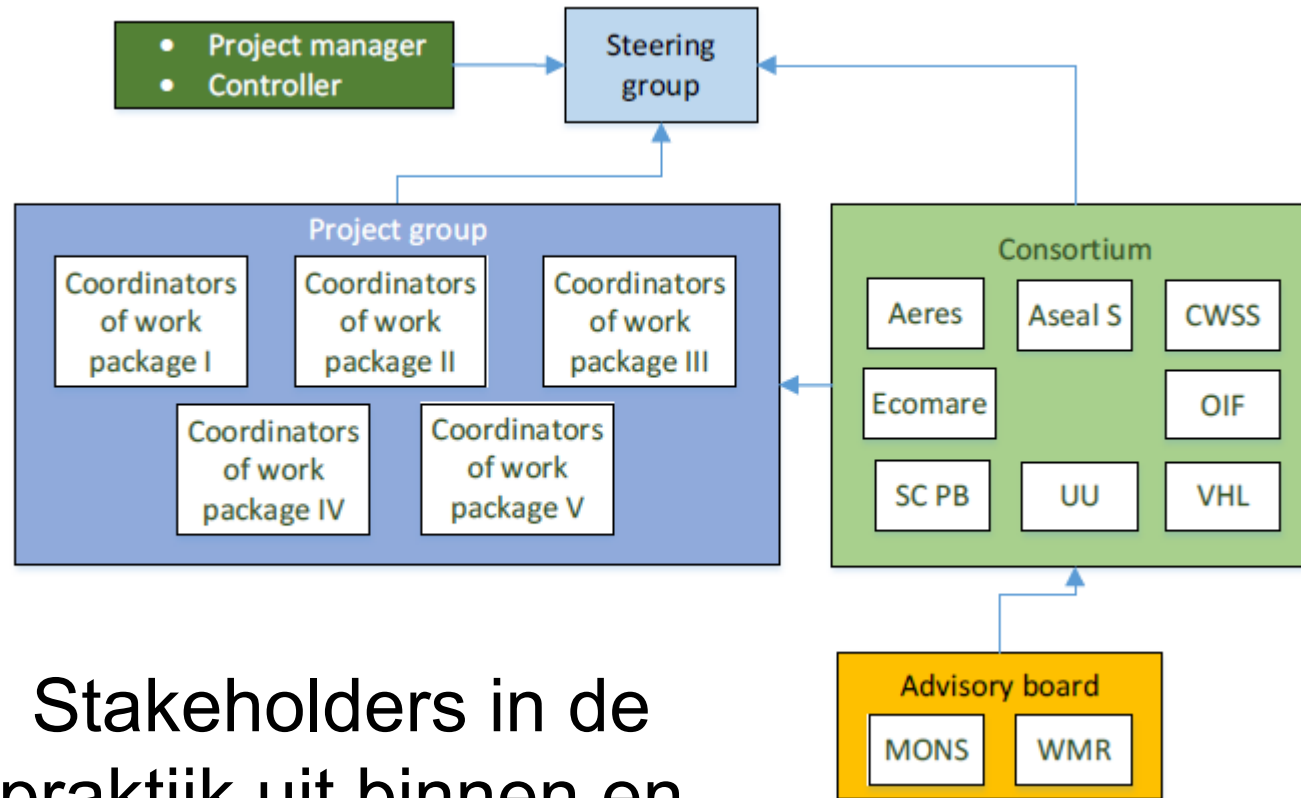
- Project manager
- Controller

Steering group

Project group

Coordinators of work package I

Coordinators of work package II

Coordinators of work package III

Coordinators of work package IV

Coordinators of work package V

Consortium

Aeres

Aseal S

CWSS

Ecomare

OIF

SC PB

UU

VHL

Advisory board

MONS

WMR

Stakeholders in de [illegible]